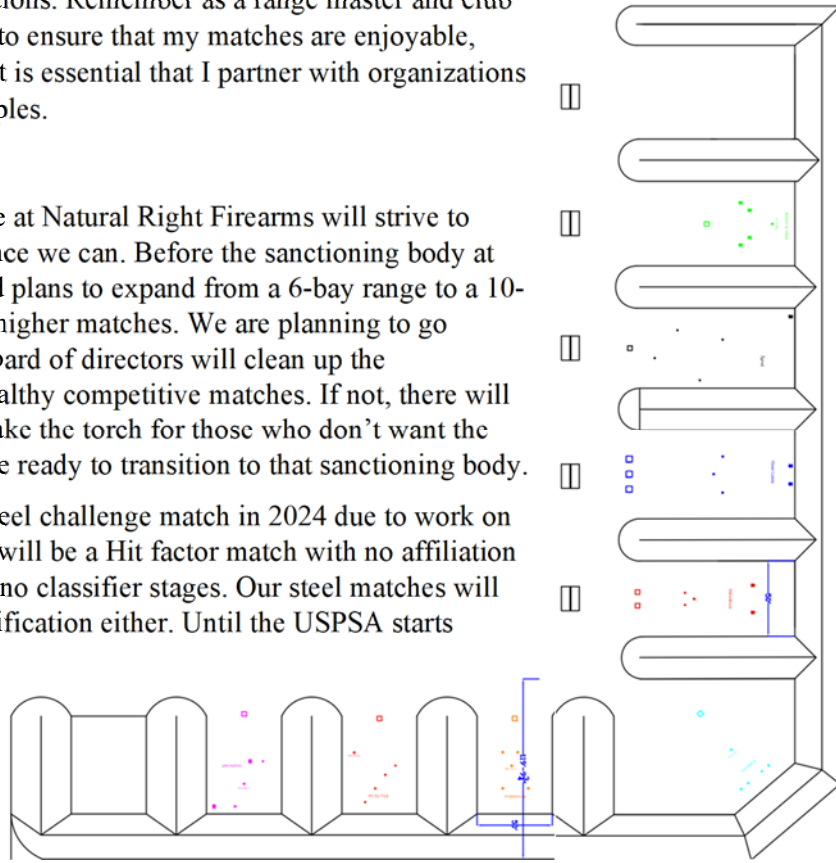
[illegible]tions. Remember as a range master and club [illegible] to ensure that my matches are enjoyable, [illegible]t is essential that I partner with organizations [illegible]ples.

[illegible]e at Natural Right Firearms will strive to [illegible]ce we can. Before the sanctioning body at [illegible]l plans to expand from a 6-bay range to a 10- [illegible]higher matches. We are planning to go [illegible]oard of directors will clean up the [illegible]althy competitive matches. If not, there will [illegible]ake the torch for those who don't want the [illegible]e ready to transition to that sanctioning body.

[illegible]eel challenge match in 2024 due to work on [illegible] will be a Hit factor match with no affiliation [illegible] no classifier stages. Our steel matches will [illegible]ification either. Until the USPSA starts